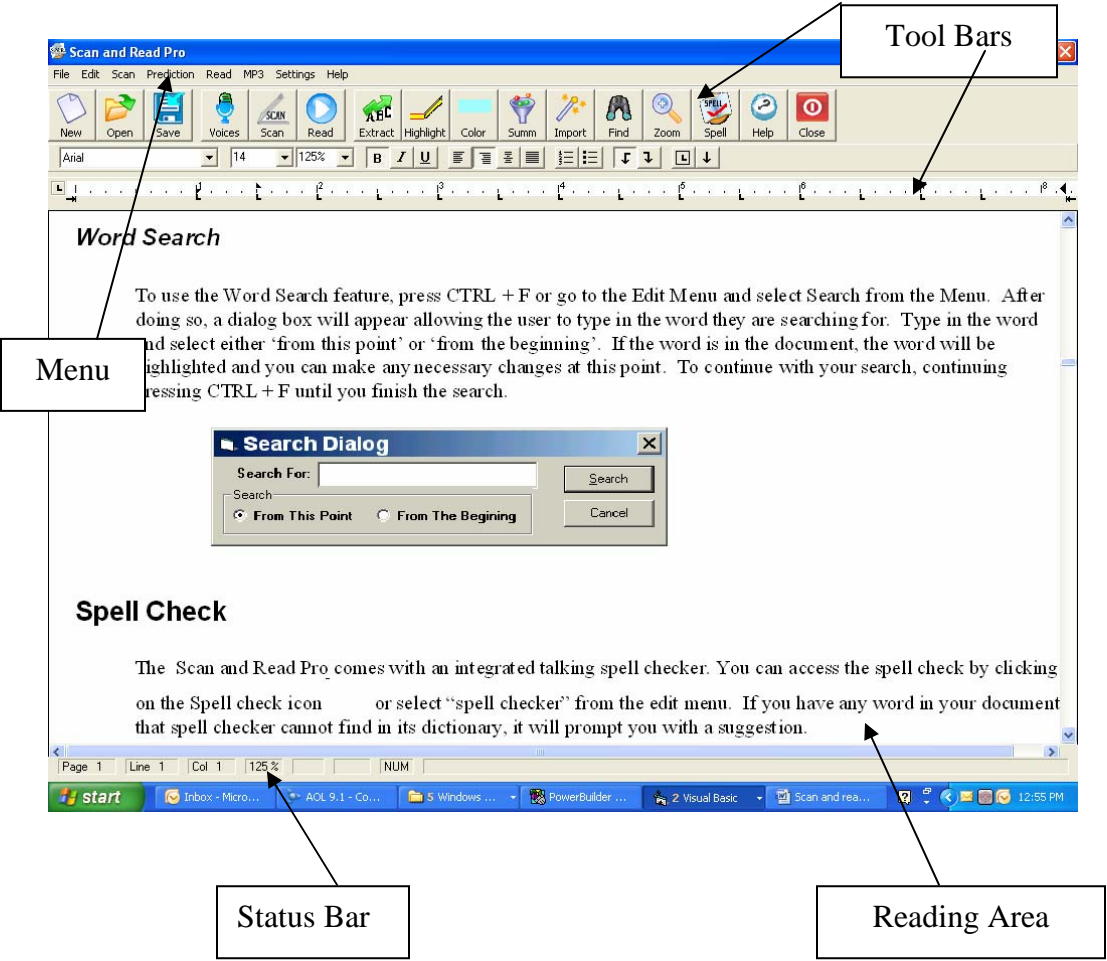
Scan and Read Pro

Tool Bars

File Edit Scan Prediction Read MP3 Settings Help

New Open Save Voices Scan Read Extract Highlight Color Summ Import Find Zoom Spell Help Close

Arial 14 125% B I U

Word Search

To use the Word Search feature, press CTRL + F or go to the Edit Menu and select Search from the Menu. After doing so, a dialog box will appear allowing the user to type in the word they are searching for. Type in the word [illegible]nd select either 'from this point' or 'from the beginning'. If the word is in the document, the word will be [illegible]ighlighted and you can make any necessary changes at this point. To continue with your search, continuing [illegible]ressing CTRL + F until you finish the search.

Menu

Search Dialog
Search For:
Search
From This Point
From The Begining
Search
Cancel

Spell Check

The Scan and Read Pro comes with an integrated talking spell checker. You can access the spell check by clicking on the Spell check icon or select "spell checker" from the edit menu. If you have any word in your document that spell checker cannot find in its dictionary, it will prompt you with a suggestion.

Page 1 Line 1 Col 1 125 % NUM

start Inbox - Micro... AOL 9.1 - Co... 5 Windows ... PowerBuilder ... 2 Visual Basic Scan and rea... 12:55 PM

Status Bar

Reading Area